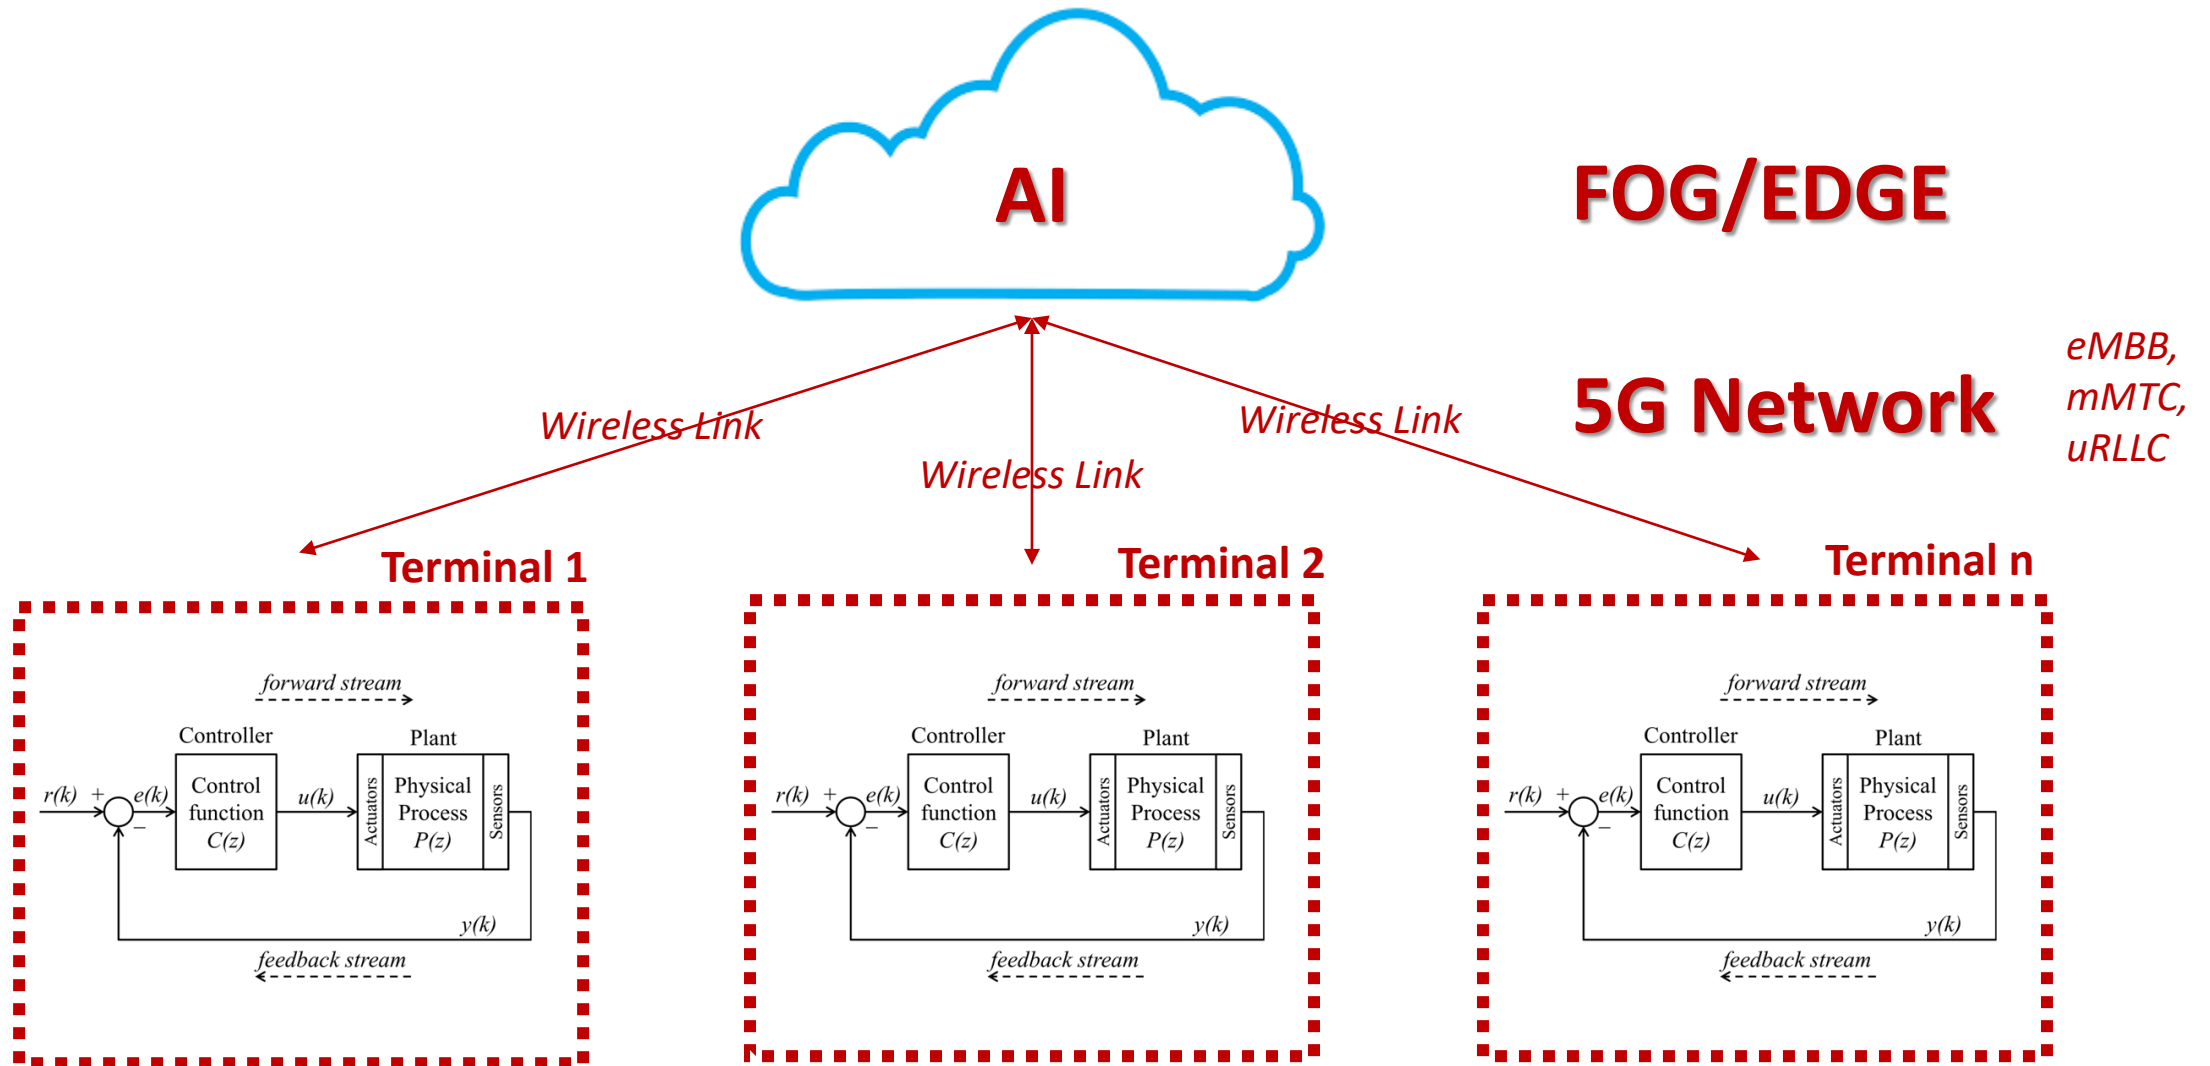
AI

FOG/EDGE

5G Network

eMBB, mMTC, uRLLC

Wireless Link

Wireless Link

Wireless Link

Terminal 1

Terminal 2

Terminal n

forward stream

Controller

Plant

$r(k)$ + $e(k)$ −

Control function $C(z)$

$u(k)$

Actuators

Physical Process $P(z)$

Sensors

$y(k)$

feedback stream

forward stream

Controller

Plant

$r(k)$ + $e(k)$ −

Control function $C(z)$

$u(k)$

Actuators

Physical Process $P(z)$

Sensors

$y(k)$

feedback stream

forward stream

Controller

Plant

$r(k)$ + $e(k)$ −

Control function $C(z)$

$u(k)$

Actuators

Physical Process $P(z)$

Sensors

$y(k)$

feedback stream